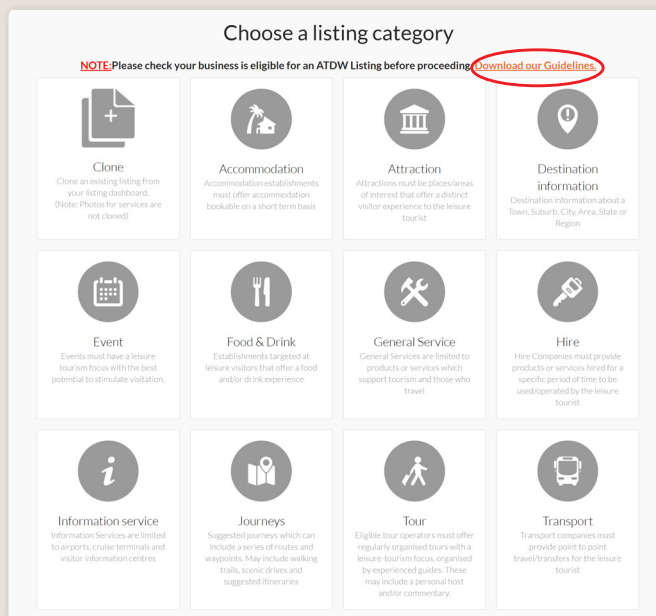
Choose a listing category

NOTE:Please check your business is eligible for an ATDW Listing before proceeding. Download our Guidelines.

Clone
Clone an existing listing from your listing dashboard. (Note: Photos for services are not cloned)

Accommodation
Accommodation establishments must offer accommodation bookable on a short term basis

Attraction
Attractions must be places/areas of interest that offer a distinct visitor experience to the leisure tourist

Destination information
Destination information about a Town, Suburb, City, Area, State or Region

Event
Events must have a leisure tourism focus with the best potential to stimulate visitation.

Food & Drink
Establishments targeted at leisure visitors that offer a food and/or drink experience

General Service
General Services are limited to products or services which support tourism and those who travel

Hire
Hire Companies must provide products or services hired for a specific period of time to be used/operated by the leisure tourist

Information service
Information Services are limited to airports, cruise terminals and visitor information centres

Journeys
Suggested journeys which can include a series of routes and waypoints. May include walking trails, scenic drives and suggested itineraries

Tour
Eligible tour operators must offer regularly organised tours with a leisure-tourism focus, organised by experienced guides. These may include a personal host and/or commentary.

Transport
Transport companies must provide point to point travel/transfers for the leisure tourist